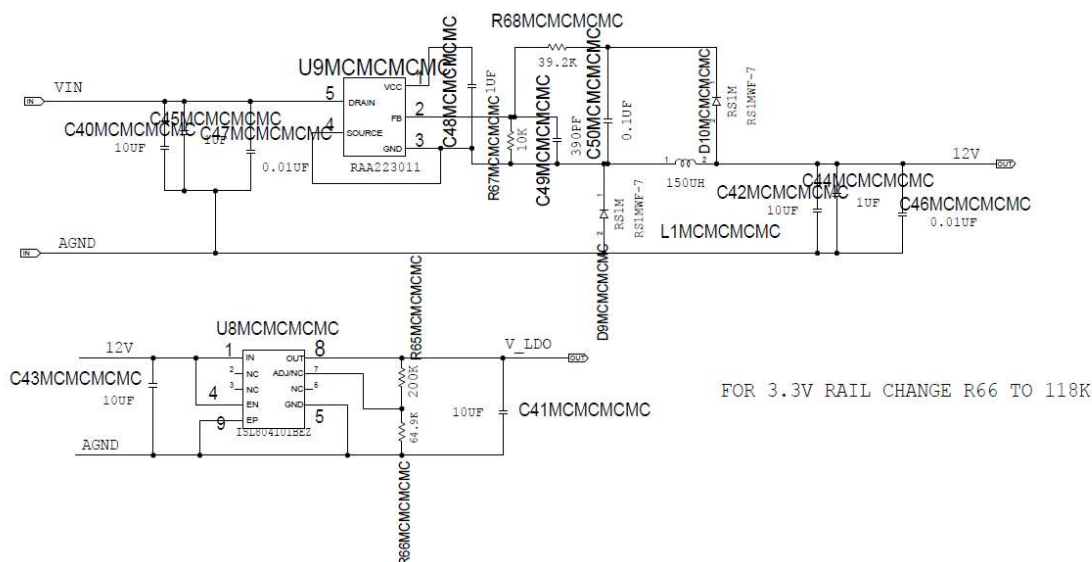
R68MCMCMCMC
39.2K
U9MCMCMCMC
VCC
1
C48MCMCMCMC
1UF
IN
VIN
5
DRAIN
2
FB
C45MCMCMCMC
C40MCMCMCMC
C47MCMCMCMC
4
SOURCE
10UF
10UF
3
GND
0.01UF
RAA223011
R67MCMCMCMC
10K
C49MCMCMCMC
390PF
C50MCMCMCMC
0.1UF
D10MCMCMCMC
RS1M
RS1MWF-7
1
2
150UH
12V
OUT
C42MCMCMCMC
10UF
C44MCMCMCMC
1UF
C46MCMCMCMC
0.01UF
RS1M
RS1MWF-7
L1MCMCMCMC
IN
AGND
D9MCMCMCMC
R65MCMCMCMC
U8MCMCMCMC
12V
1
IN
OUT
8
V_LDO
OUT
C43MCMCMCMC
2
NC
ADJ/NC
7
200K
10UF
3
NC
NC
5
4
EN
GND
5
10UF
C41MCMCMCMC
9
EP
ISL80410IBEZ
64.9K
AGND
R66MCMCMCMC
FOR 3.3V RAIL CHANGE R66 TO 118K